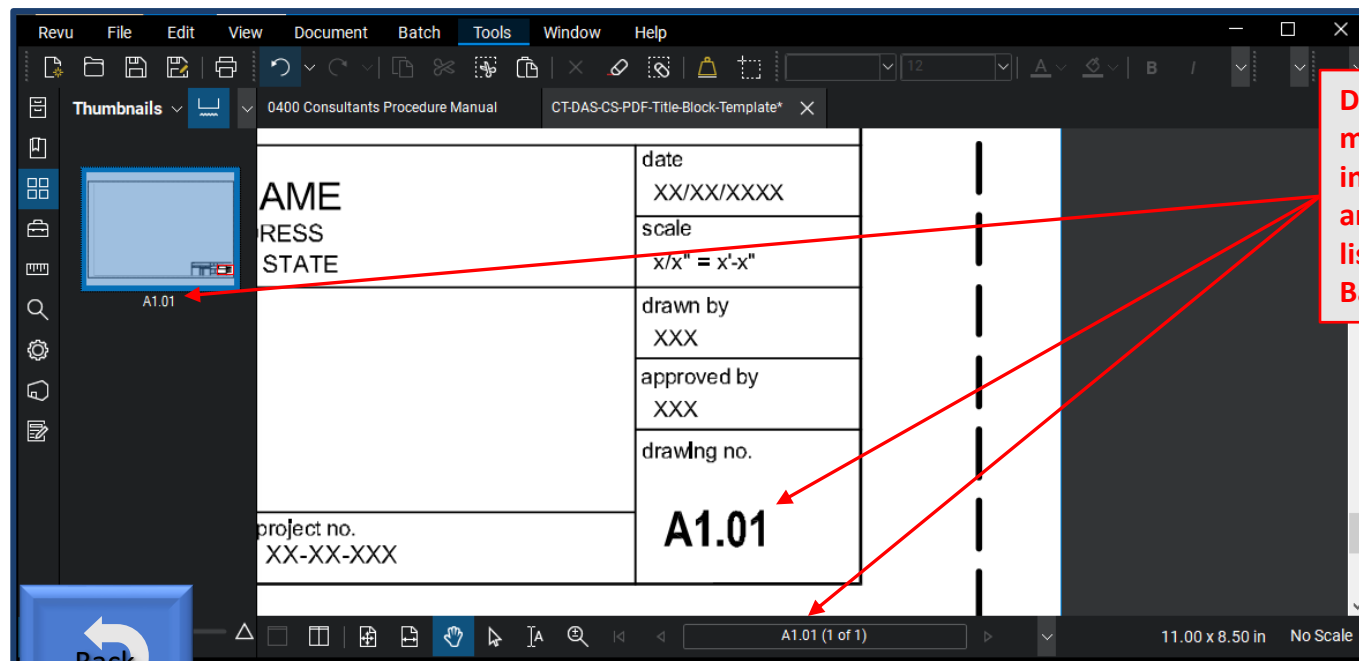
Revu File Edit View Document Batch Tools Window Help

12

B I

Thumbnails

0400 Consultants Procedure Manual

CT-DAS-CS-PDF-Title-Block-Template*

A1.01

AME
RESS
STATE

date
XX/XX/XXXX

scale
x/x" = x'-x"

drawn by
XXX

approved by
XXX

drawing no.

A1.01

project no.
XX-XX-XXX

D
m
in
ar
lis
Ba

A1.01 (1 of 1)

11.00 x 8.50 in

No Scale

Back